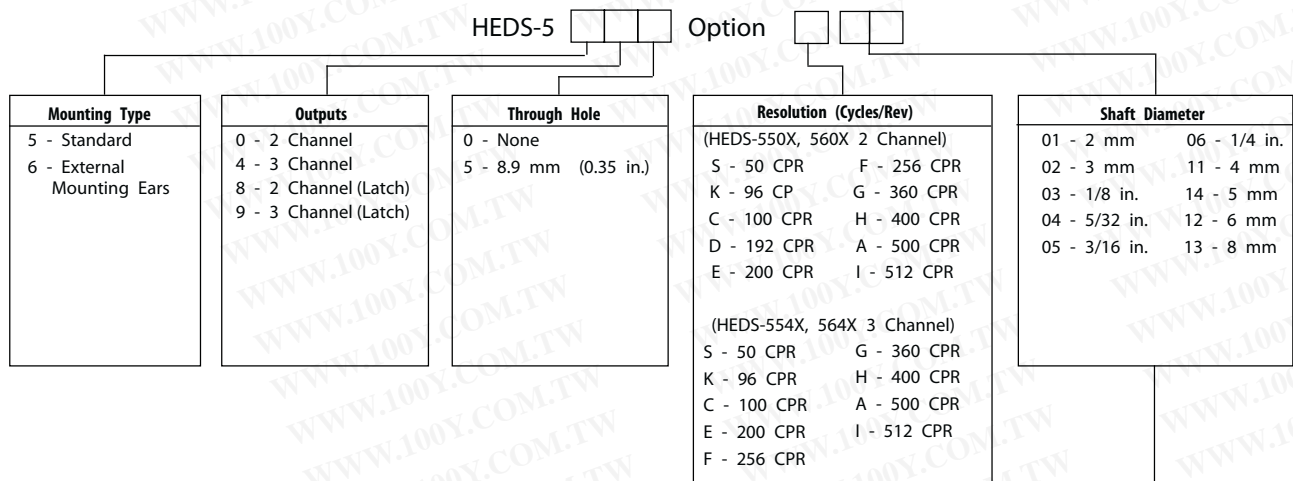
HEDS-5 Option

Mounting Type
5 - Standard
6 - External Mounting Ears

Outputs
0 - 2 Channel
4 - 3 Channel
8 - 2 Channel (Latch)
9 - 3 Channel (Latch)

Through Hole
0 - None
5 - 8.9 mm (0.35 in.)

Resolution (Cycles/Rev)
(HEDS-550X, 560X 2 Channel)
S - 50 CPR F - 256 CPR
K - 96 CP G - 360 CPR
C - 100 CPR H - 400 CPR
D - 192 CPR A - 500 CPR
E - 200 CPR I - 512 CPR

(HEDS-554X, 564X 3 Channel)
S - 50 CPR G - 360 CPR
K - 96 CPR H - 400 CPR
C - 100 CPR A - 500 CPR
E - 200 CPR I - 512 CPR
F - 256 CPR

Shaft Diameter
01 - 2 mm 06 - 1/4 in.
02 - 3 mm 11 - 4 mm
03 - 1/8 in. 14 - 5 mm
04 - 5/32 in. 12 - 6 mm
05 - 3/16 in. 13 - 8 mm

WWW.100Y.COM.TW